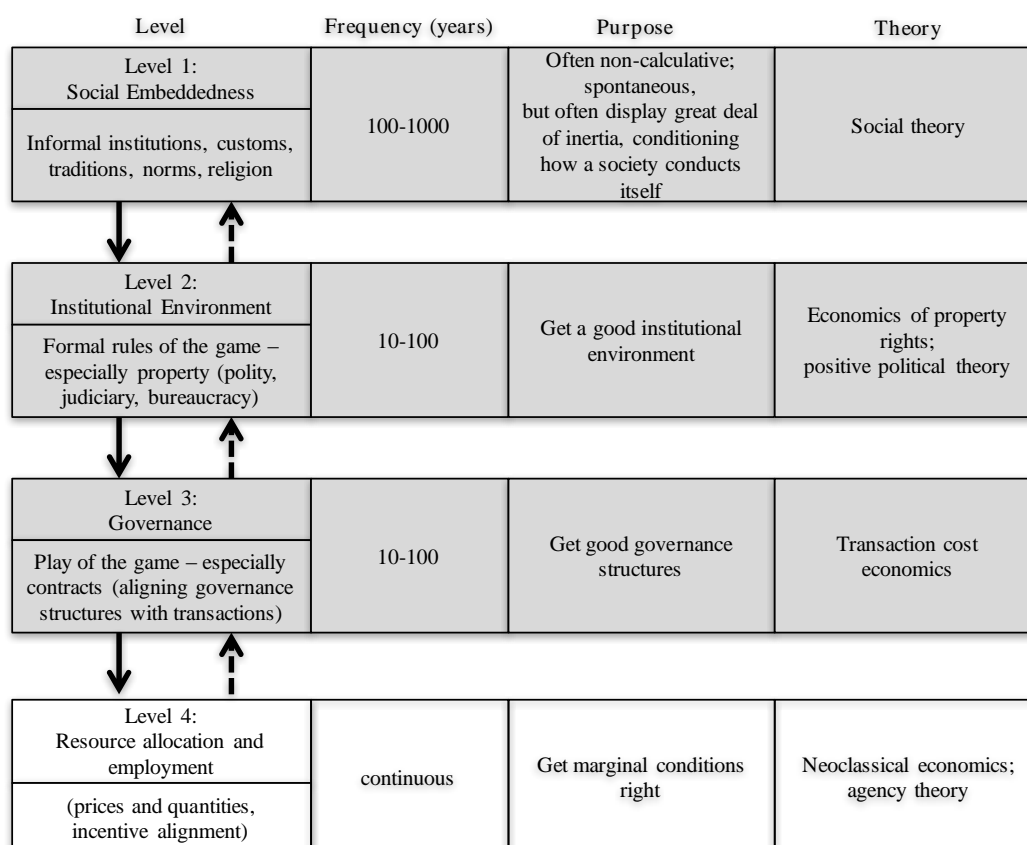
| Level | Frequency (years) | Purpose | Theory |
|---|---|---|---|
| Level 1: Social Embeddedness<br>Informal institutions, customs, traditions, norms, religion | 100-1000 | Often non-calculative; spontaneous, but often display great deal of inertia, conditioning how a society conducts itself | Social theory |
| Level 2: Institutional Environment<br>Formal rules of the game – especially property (polity, judiciary, bureaucracy) | 10-100 | Get a good institutional environment | Economics of property rights; positive political theory |
| Level 3: Governance<br>Play of the game – especially contracts (aligning governance structures with transactions) | 10-100 | Get good governance structures | Transaction cost economics |
| Level 4: Resource allocation and employment<br>(prices and quantities, incentive alignment) | continuous | Get marginal conditions right | Neoclassical economics; agency theory |